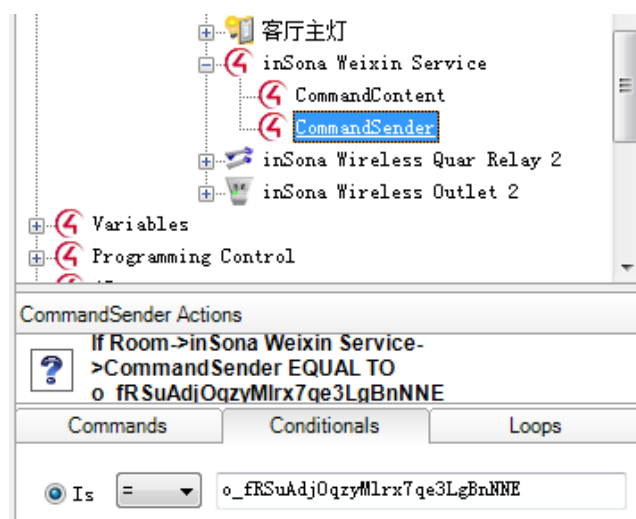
客厅主灯
inSona Weixin Service
CommandContent
CommandSender
inSona Wireless Quar Relay 2
inSona Wireless Outlet 2
Variables
Programming Control

CommandSender Actions

If Room->inSona Weixin Service->CommandSender EQUAL TO o_fRSuAdjOqzyMlrx7qe3LgBnNNE

Commands
Conditionals
Loops

Is
=
o_fRSuAdjOqzyMlrx7qe3LgBnNNE